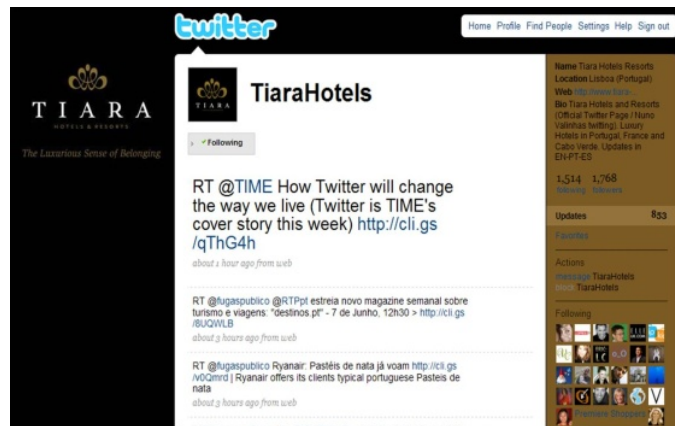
twitter

Home Profile Find People Settings Help Sign out

TIARA
HOTELS & RESORTS

The Luxurious Sense of Belonging

TIARA

TiaraHotels

✓Following

RT @TIME How Twitter will change the way we live (Twitter is TIME's cover story this week) http://cli.gs/qThG4h

about 1 hour ago from web

RT @fugaspublico @RTPpt estreia novo magazine semanal sobre turismo e viagens: "destinos.pt" - 7 de Junho, 12h30 > http://cli.gs/8UQWLB

about 3 hours ago from web

RT @fugaspublico Ryanair: Pastéis de nata já voam http://cli.gs/v0Qmrd | Ryanair offers its clients typical portuguese Pasteis de nata

about 3 hours ago from web

Name Tiara Hotels Resorts
Location Lisboa (Portugal)
Web http://www.tiara...
Bio Tiara Hotels and Resorts (Official Twitter Page / Nuno Valinhas twitting). Luxury Hotels in Portugal, France and Cabo Verde. Updates in EN-PT-ES

1,514 following 1,768 followers

Updates 833

Favorites

Actions
message TiaraHotels
block TiaraHotels

Following

Premium Shoppers